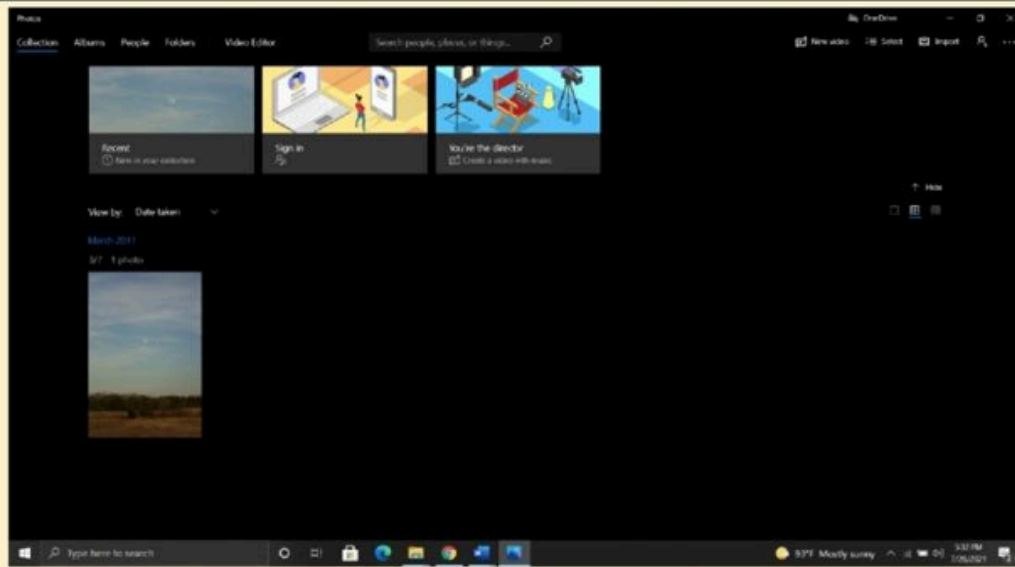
Photos

OneDrive

Collection Albums People Folders Video Editor

Search people, places, or things...

New video Select Import

Recent
New in your collection

Sign in

You're the director
Create a video with music

Hide

View by: Date taken

March 2011

3/7 1 photo

Type here to search

93°F Mostly sunny

3:32 PM
7/26/2021